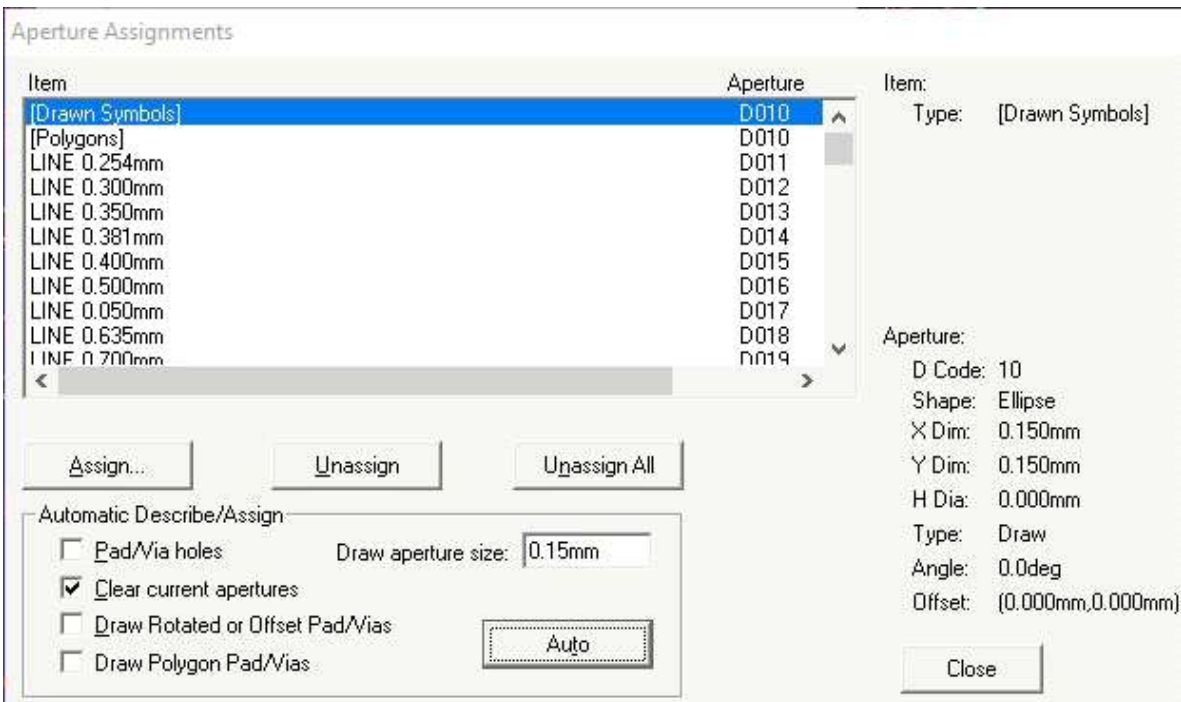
Aperture Assignments

| Item | Aperture |
|---|---|
| [Drawn Symbols] | D010 |
| [Polygons] | D010 |
| LINE 0.254mm | D011 |
| LINE 0.300mm | D012 |
| LINE 0.350mm | D013 |
| LINE 0.381mm | D014 |
| LINE 0.400mm | D015 |
| LINE 0.500mm | D016 |
| LINE 0.050mm | D017 |
| LINE 0.635mm | D018 |
| LINE 0.700mm | D019 |

Item:
Type: [Drawn Symbols]

Aperture:
D Code: 10
Shape: Ellipse
X Dim: 0.150mm
Y Dim: 0.150mm
H Dia: 0.000mm
Type: Draw
Angle: 0.0deg
Offset: (0.000mm,0.000mm)

Assign...
Unassign
Unassign All

Automatic Describe/Assign
Pad/Via holes
Draw aperture size: 0.15mm
Clear current apertures
Draw Rotated or Offset Pad/Vias
Draw Polygon Pad/Vias
Auto

Close